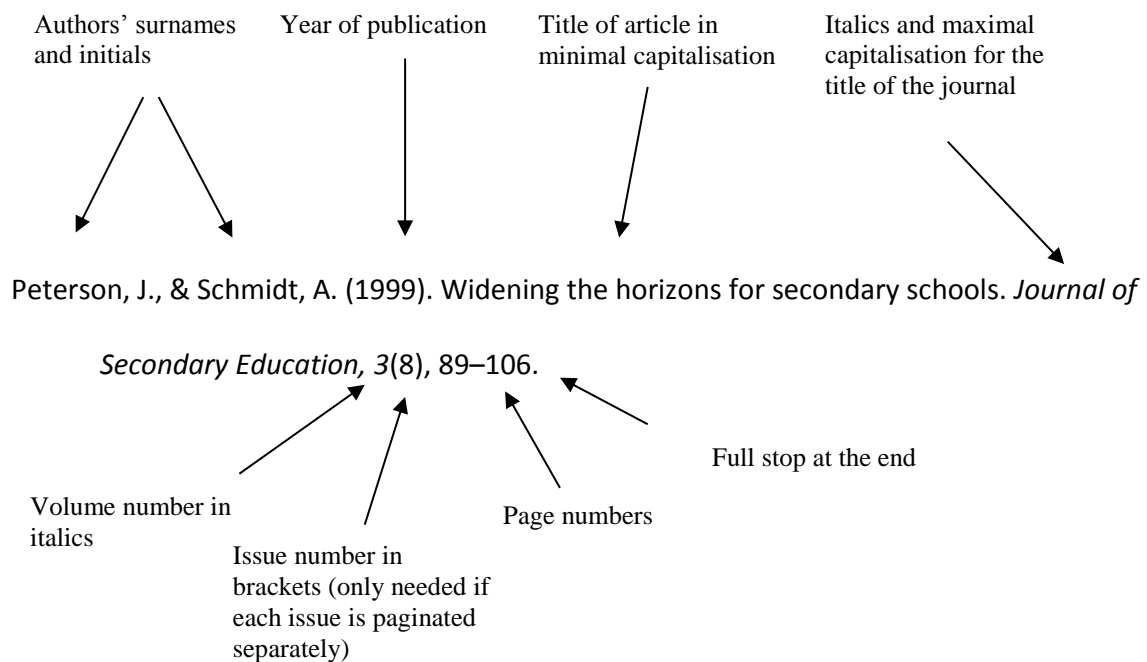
Authors' surnames and initials

Year of publication

Title of article in minimal capitalisation

Italics and maximal capitalisation for the title of the journal

Peterson, J., & Schmidt, A. (1999). Widening the horizons for secondary schools. Journal of Secondary Education, 3(8), 89–106.

Full stop at the end

Volume number in italics

Page numbers

Issue number in brackets (only needed if each issue is paginated separately)